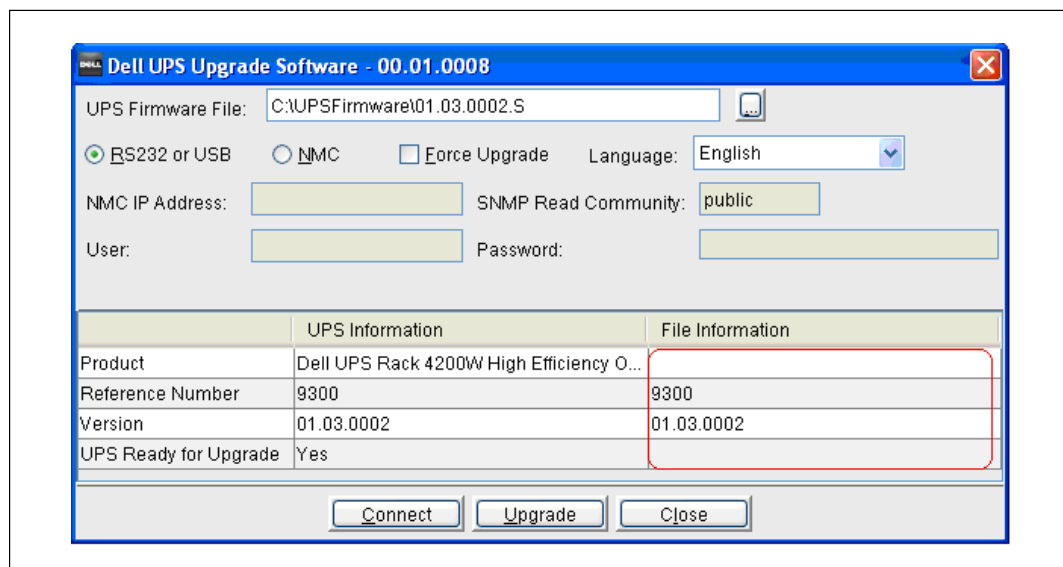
Dell UPS Upgrade Software - 00.01.0008

UPS Firmware File: C:\UPSFirmware\01.03.0002.S ...

RS232 or USB NMC Force Upgrade Language: English

NMC IP Address: SNMP Read Community: public

User: Password:

| | UPS Information | File Information |
|---|---|---|
| Product | Dell UPS Rack 4200W High Efficiency O... | |
| Reference Number | 9300 | 9300 |
| Version | 01.03.0002 | 01.03.0002 |
| UPS Ready for Upgrade | Yes | |

Connect Upgrade Close